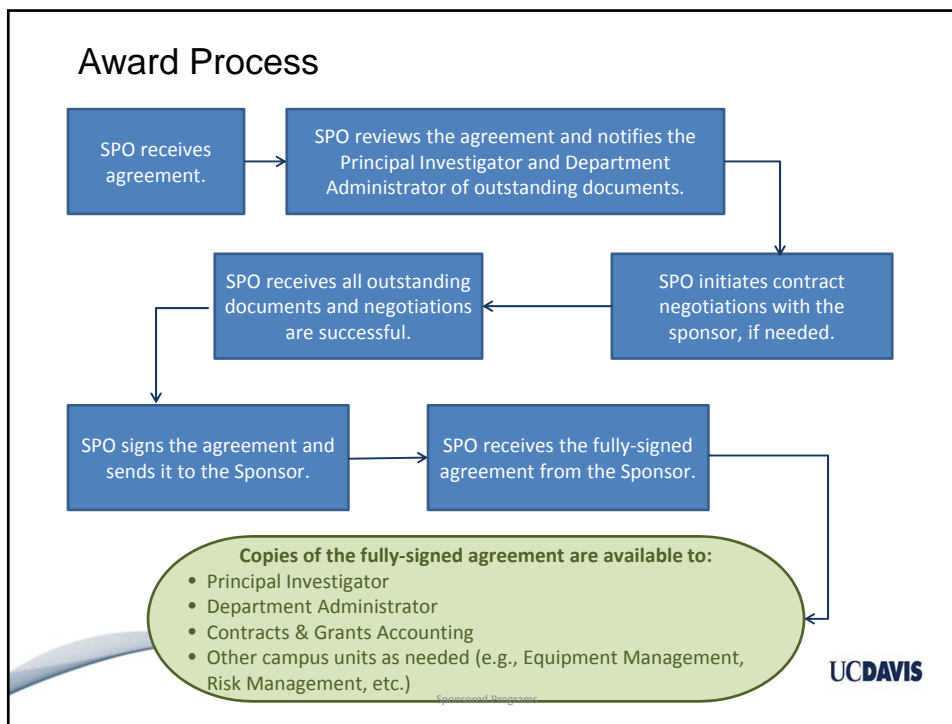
Award Process

SPO receives agreement.

SPO reviews the agreement and notifies the Principal Investigator and Department Administrator of outstanding documents.

SPO initiates contract negotiations with the sponsor, if needed.

SPO receives all outstanding documents and negotiations are successful.

SPO signs the agreement and sends it to the Sponsor.

SPO receives the fully-signed agreement from the Sponsor.

Copies of the fully-signed agreement are available to:
• Principal Investigator
• Department Administrator
• Contracts & Grants Accounting
• Other campus units as needed (e.g., Equipment Management, Risk Management, etc.)

Sponsored Programs

UCDAVIS